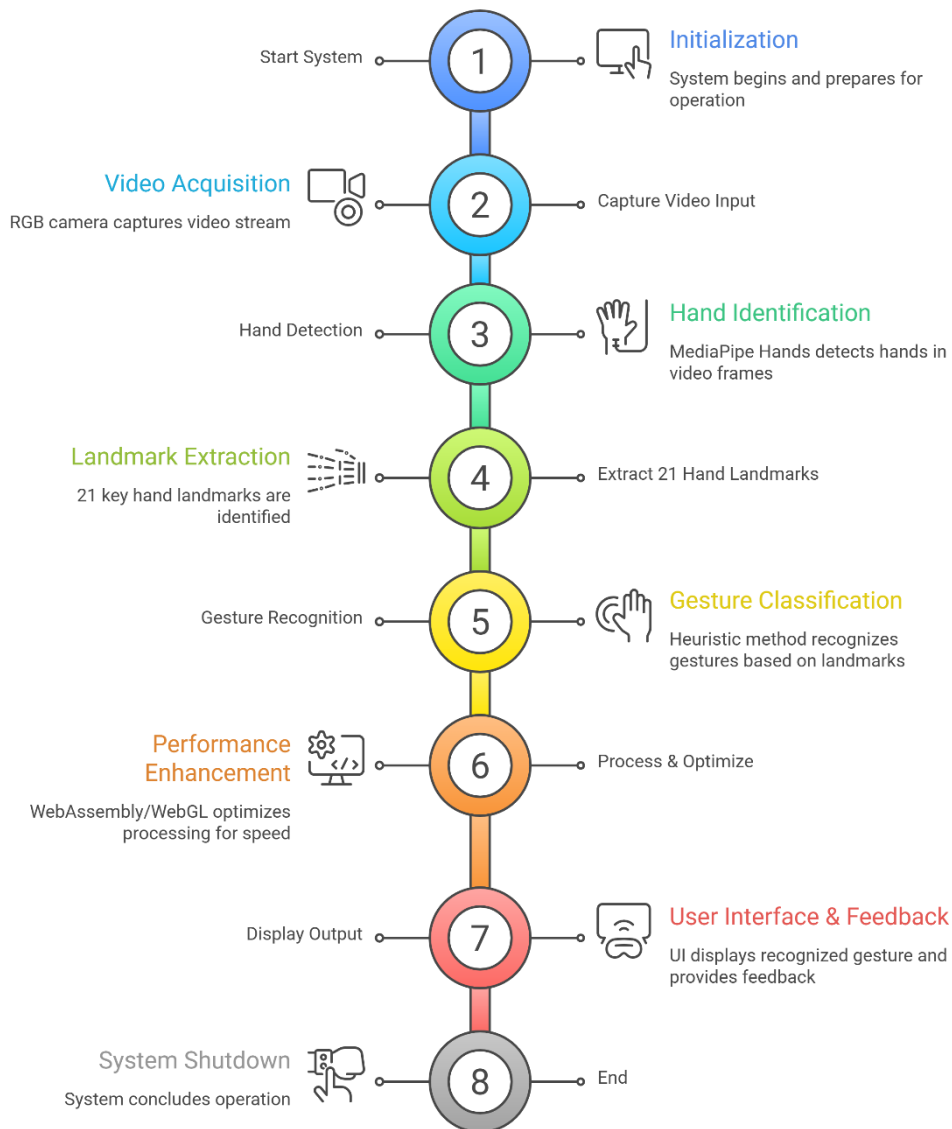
Start System

1

Initialization

System begins and prepares for operation

Video Acquisition

RGB camera captures video stream

2

Capture Video Input

Hand Detection

3

Hand Identification

MediaPipe Hands detects hands in video frames

Landmark Extraction

21 key hand landmarks are identified

4

Extract 21 Hand Landmarks

Gesture Recognition

5

Gesture Classification

Heuristic method recognizes gestures based on landmarks

Performance Enhancement

WebAssembly/WebGL optimizes processing for speed

6

Process & Optimize

Display Output

7

User Interface & Feedback

UI displays recognized gesture and provides feedback

System Shutdown

System concludes operation

8

End